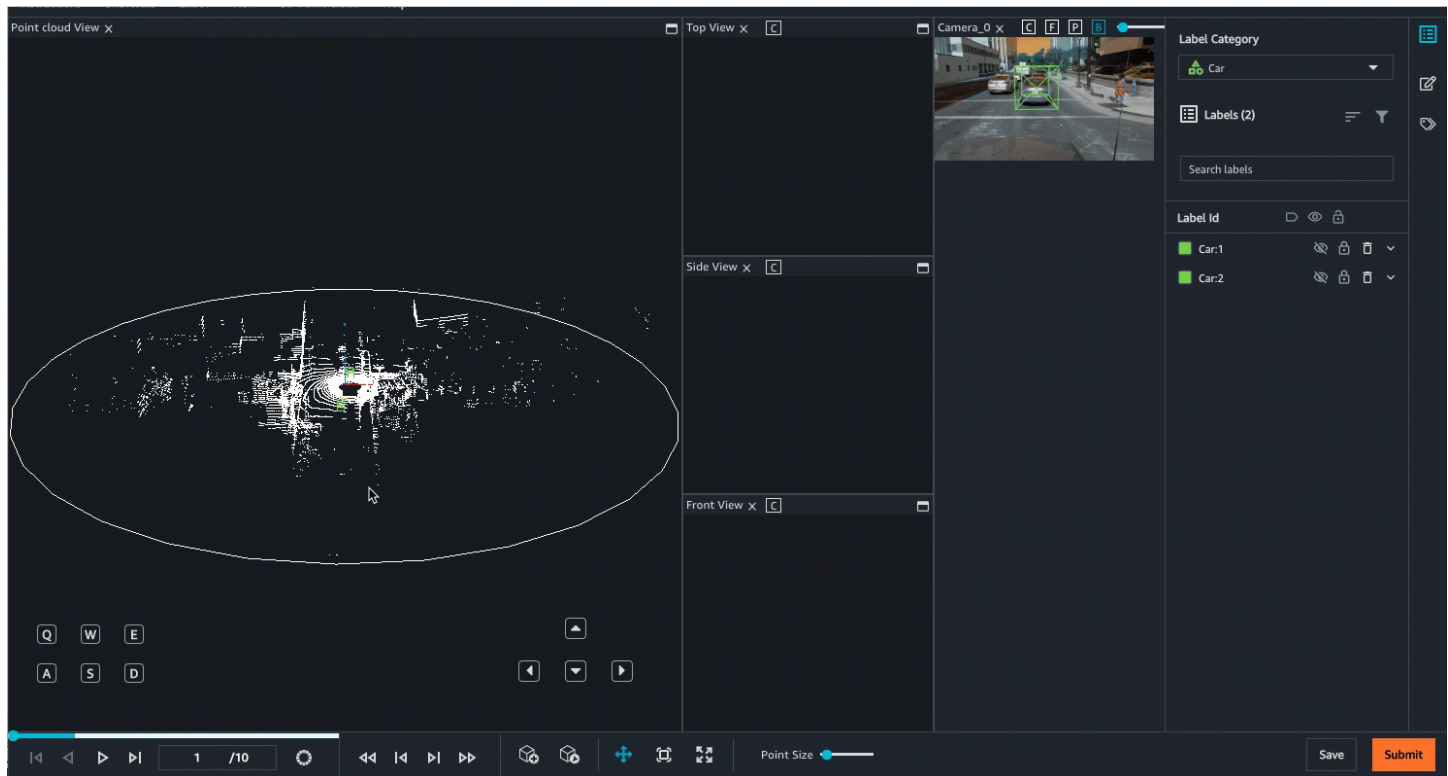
Point cloud View ×

Top View × C

Camera_0 × C F P B

Label Category

Car

Labels (2)

Search labels

Label Id

Car:1

Car:2

Side View × C

Front View × C

Q W E

A S D

1 /10

Point Size

Save

Submit